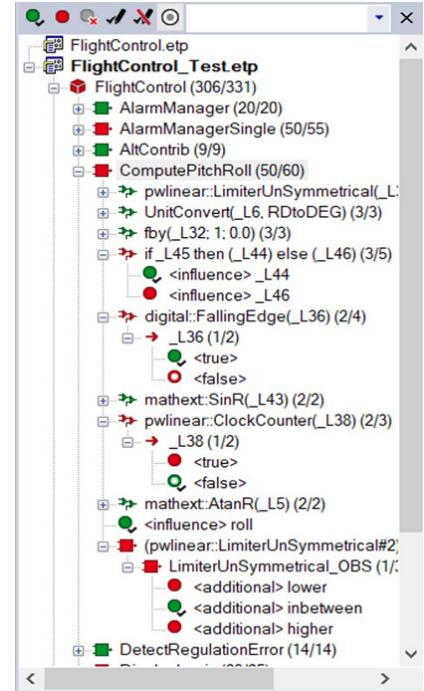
FlightControl.etp
FlightControl_Test.etp
FlightControl (306/331)
AlarmManager (20/20)
AlarmManagerSingle (50/55)
AltContrib (9/9)
ComputePitchRoll (50/60)
pwlinear::LimiterUnSymmetrical(_L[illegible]
UnitConvert(_L6, RDtoDEG) (3/3)
fby(_L32; 1; 0.0) (3/3)
if _L45 then (_L44) else (_L46) (3/5)
<influence> _L44
<influence> _L46
digital::FallingEdge(_L36) (2/4)
_L36 (1/2)
<true>
<false>
mathext::SinR(_L43) (2/2)
pwlinear::ClockCounter(_L38) (2/3)
_L38 (1/2)
<true>
<false>
mathext::AtanR(_L5) (2/2)
<influence> roll
(pwlinear::LimiterUnSymmetrical#2)
LimiterUnSymmetrical_OBS (1/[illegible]
<additional> lower
<additional> inbetween
<additional> higher
DetectRegulationError (14/14)
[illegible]